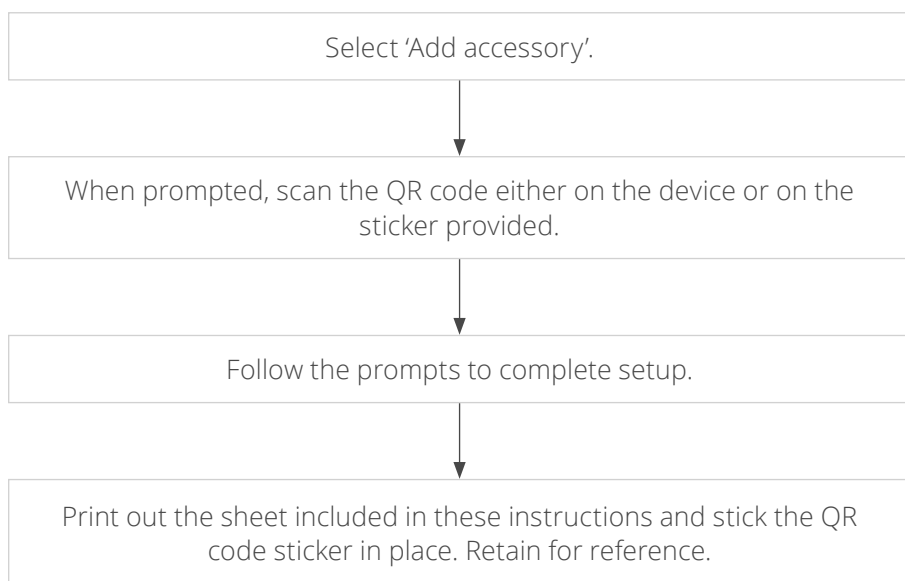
Select ‘Add accessory’.

When prompted, scan the QR code either on the device or on the sticker provided.

Follow the prompts to complete setup.

Print out the sheet included in these instructions and stick the QR code sticker in place. Retain for reference.